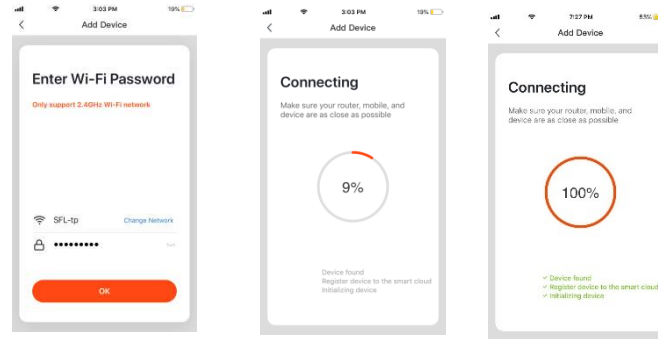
3:03 PM 19%
Add Device

Enter Wi-Fi Password

Only support 2.4GHz Wi-Fi network

SFL-tp Change Network

••••••••••

OK

3:03 PM 19%
Add Device

Connecting

Make sure your router, mobile, and device are as close as possible

9%

Device found
Register device to the smart cloud
Initializing device

7:27 PM
Add Device

Connecting

Make sure your router, mobile, and device are as close as possible

100%

✓ Device found
✓ Register device to the smart cloud
✓ Initializing device